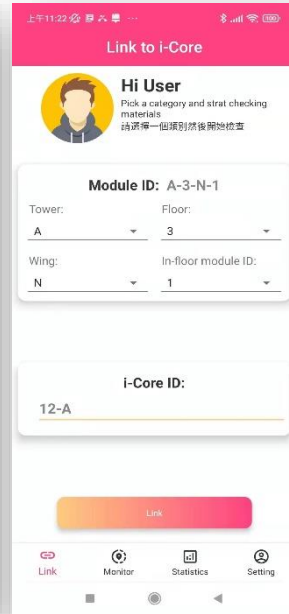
上午11:22 ··· 100

Link to i-Core

Hi User
Pick a category and strat checking materials
請選擇一個類別然後開始檢查

Module ID: A-3-N-1

Tower:
A

Floor:
3

Wing:
N

In-floor module ID:
1

i-Core ID:
12-A

Link

Link
Monitor
Statistics
Setting